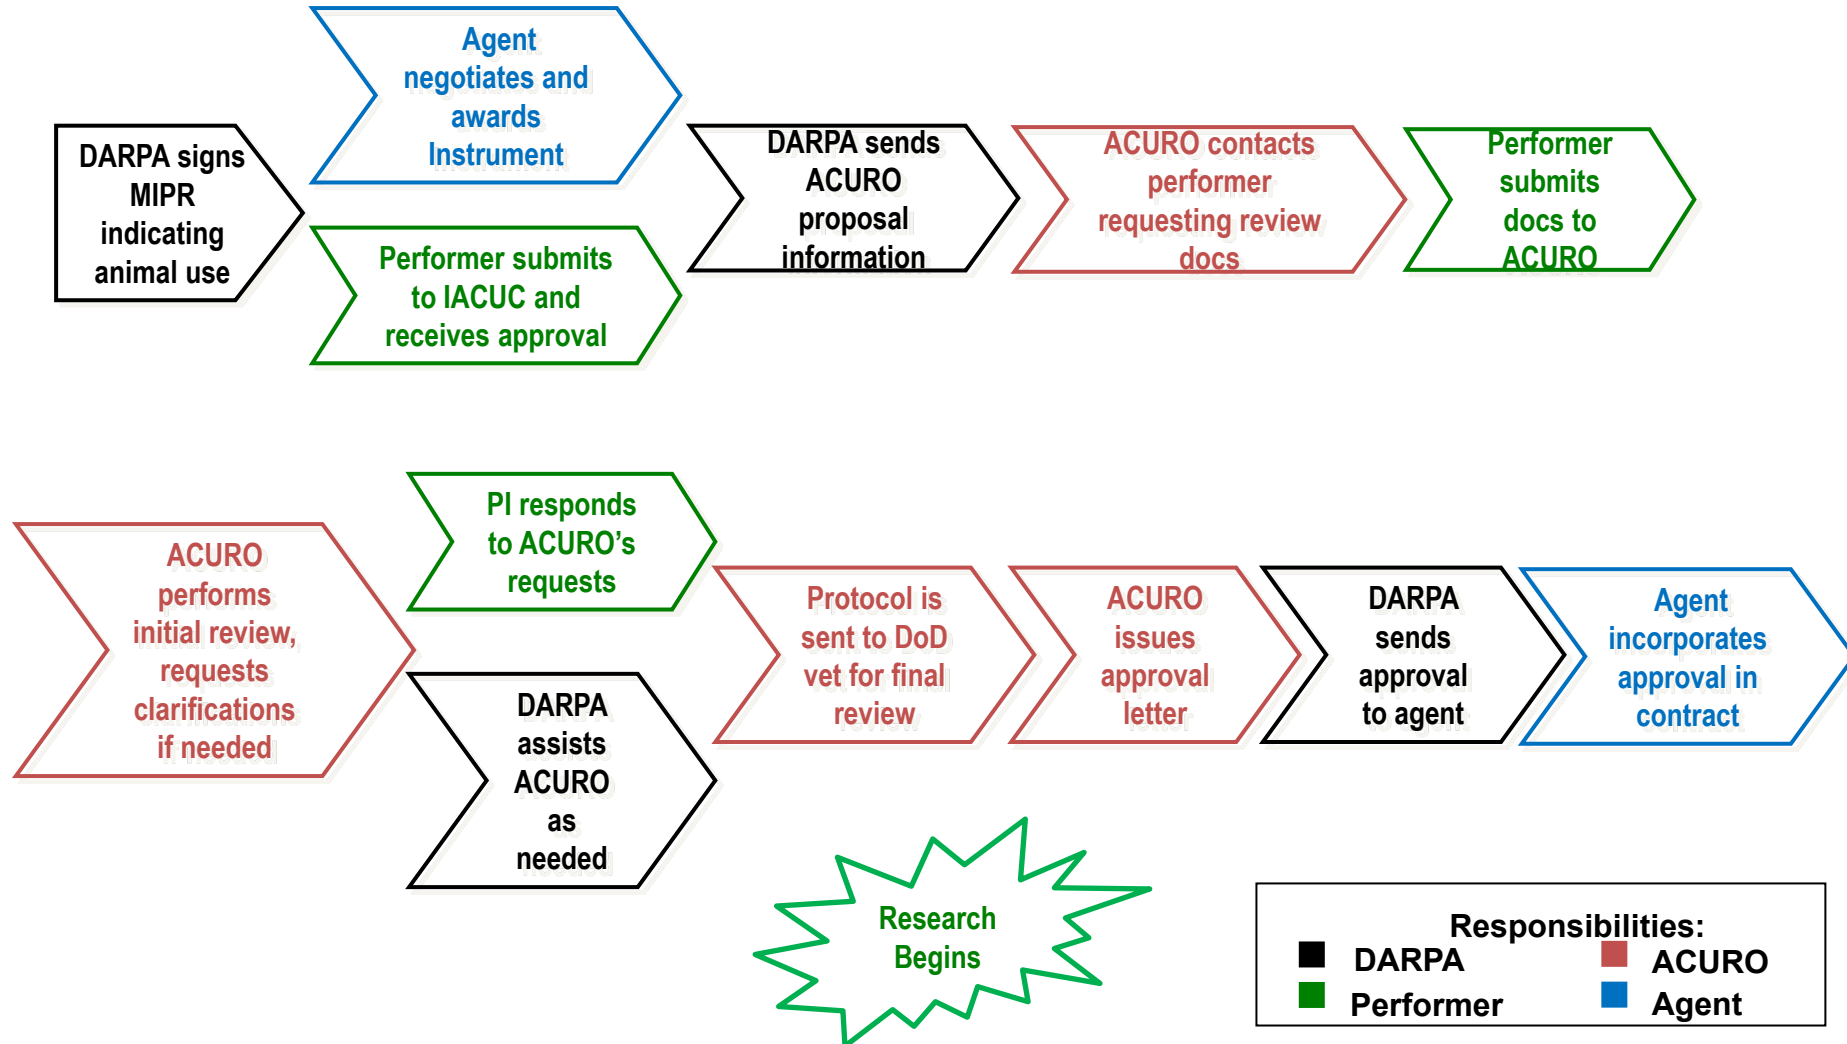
DARPA signs MIPR indicating animal use

Agent negotiates and awards Instrument

Performer submits to IACUC and receives approval

DARPA sends ACURO proposal information

ACURO contacts performer requesting review docs

Performer submits docs to ACURO

ACURO performs initial review, requests clarifications if needed

PI responds to ACURO's requests

DARPA assists ACURO as needed

Protocol is sent to DoD vet for final review

ACURO issues approval letter

DARPA sends approval to agent

Agent incorporates approval in contract

Research Begins

Responsibilities:
DARPA
ACURO
Performer
Agent